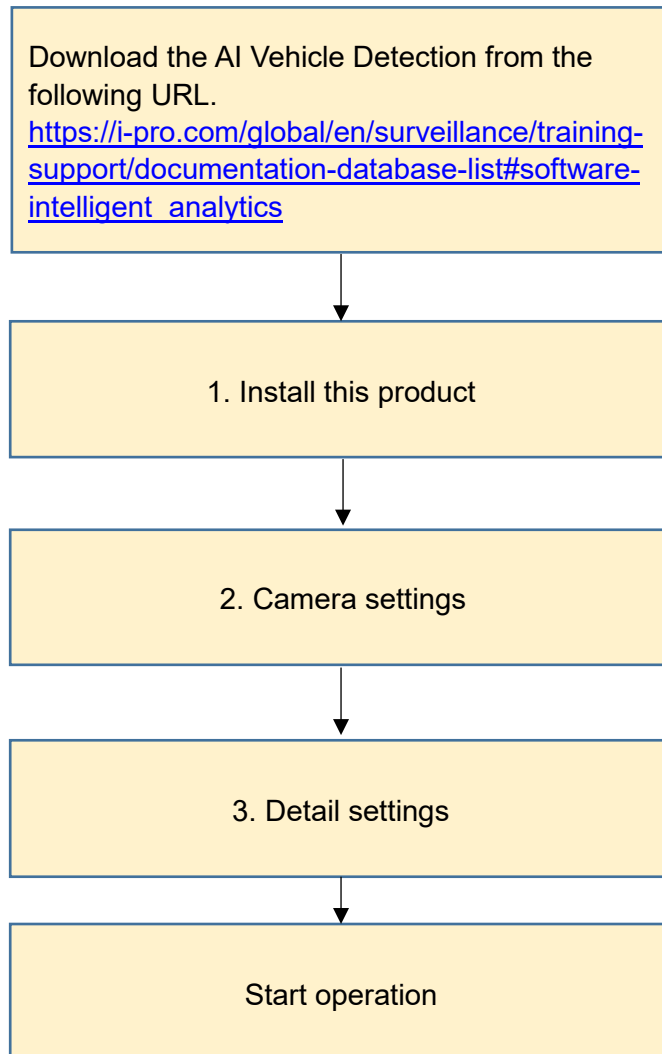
Download the AI Vehicle Detection from the following URL.
https://i-pro.com/global/en/surveillance/training-support/documentation-database-list#software-intelligent_analytics

1. Install this product

2. Camera settings

3. Detail settings

Start operation